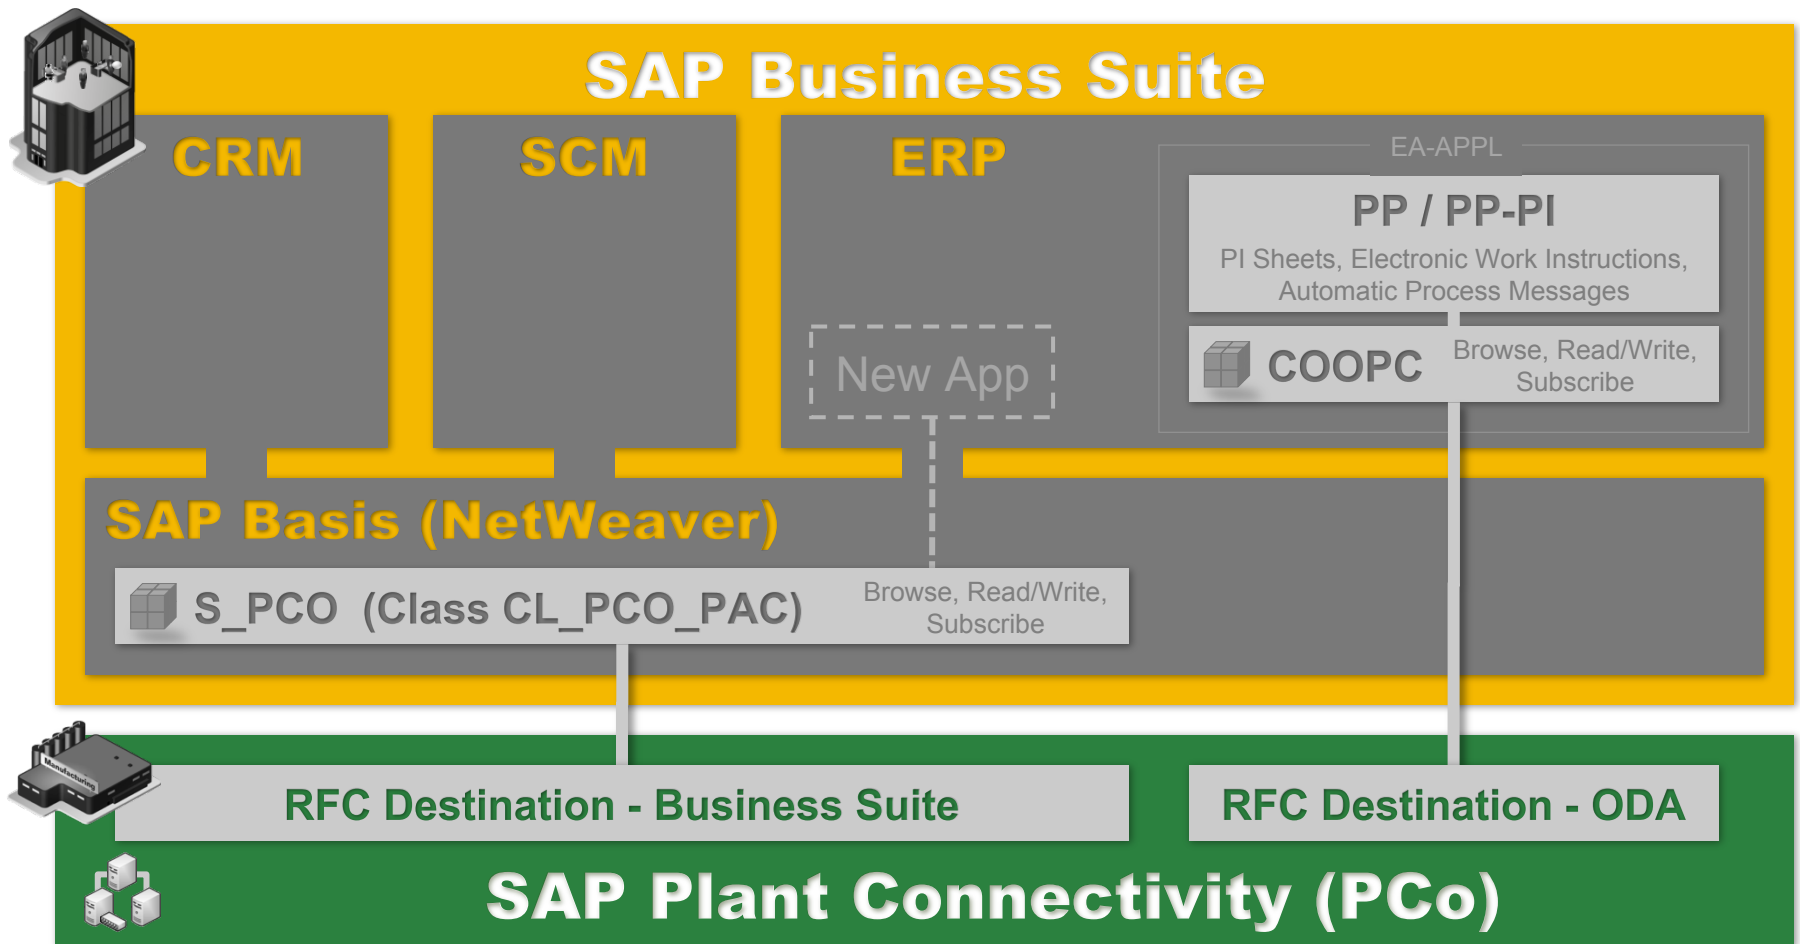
SAP Business Suite

CRM

SCM

ERP

EA-APPL

PP / PP-PI

PI Sheets, Electronic Work Instructions, Automatic Process Messages

COOPC

Browse, Read/Write, Subscribe

New App

SAP Basis (NetWeaver)

S_PCO (Class CL_PCO_PAC)

Browse, Read/Write, Subscribe

Manufacturing

RFC Destination - Business Suite

RFC Destination - ODA

SAP Plant Connectivity (PCo)